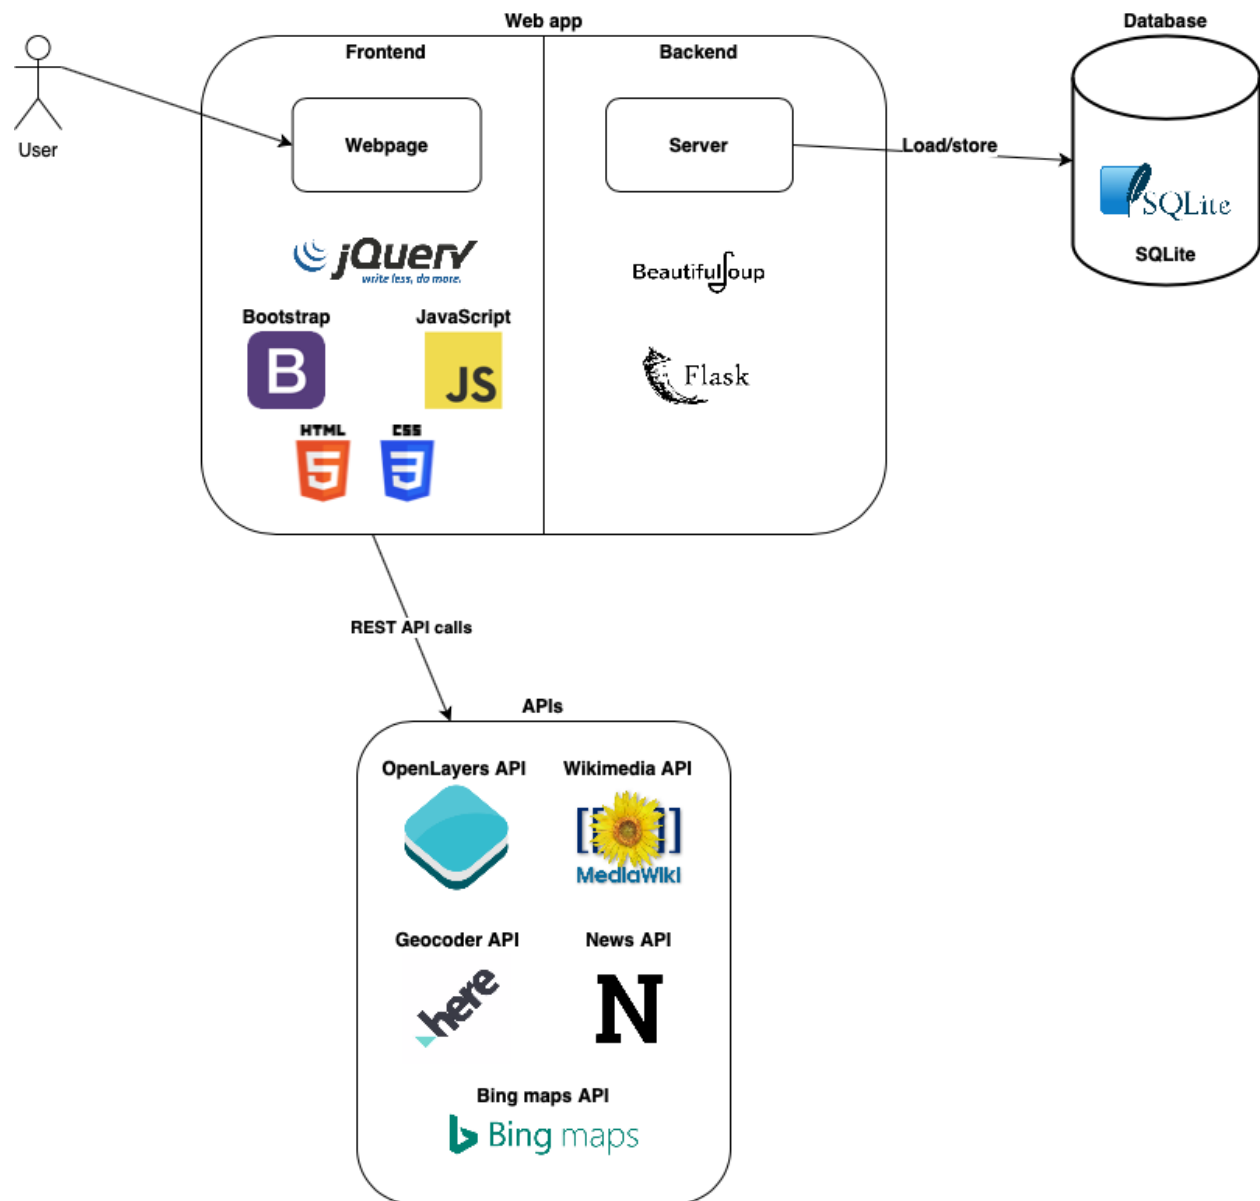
Web app
Frontend
Backend
Database
User
Webpage
Server
Load/store
SQLite
SQLite
jQuery
write less, do more.
Bootstrap
JavaScript
B
JS
HTML
CSS
5
3
BeautifulSoup
Flask
REST API calls
APIs
OpenLayers API
Wikimedia API
MediaWiki
Geocoder API
News API
here
N
Bing maps API
Bing maps